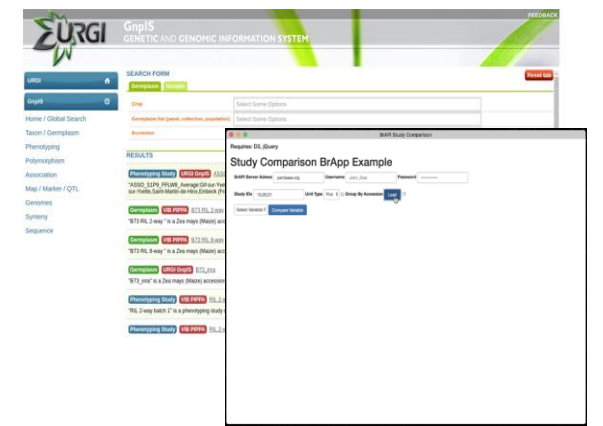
URGI
GnpIS
GENETIC AND GENOMIC INFORMATION SYSTEM
FEEDBACK

URGI
GnpIS
Home / Global Search
Taxon / Germplasm
Phenotyping
Polymorphism
Association
Map / Marker / QTL
Genomes
Synteny
Sequence

SEARCH FORM
Reset tab
Germplasm
Variable
Crop
Select Some Options
Germplasm list (panel, collection, population)
Select Some Options
Accession

RESULTS
Phenotyping Study URGI GnpIS
"ASSO_S1P9_FFLW8_Average:Gif-sur-Yvette sur-Yvette,Saint-Martin-de-Hinx,Embeck (Fr
Germplasm VIB PIPPA B73 RIL 2-way
"B73 RIL 2-way " is a Zea mays (Maize) ac
Germplasm VIB PIPPA B73 RIL 8-way
"B73 RIL 8-way " is a Zea mays (Maize) ac
Germplasm URGI GnpIS B73_ms
"B73_ms" is a Zea mays (Maize) accession
Phenotyping Study VIB PIPPA RIL 2-w
"RIL 2-way batch 1" is a phenotyping study
Phenotyping Study VIB PIPPA RIL 8-

BrAPI Study Comparison
Requires: D3, jQuery
Study Comparison BrApp Example
BrAPI Server Admin: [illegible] Username: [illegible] Password: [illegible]
Study IDs: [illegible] Unit Type: Plot Group By Accession: Load
Select Variable Compare Variable